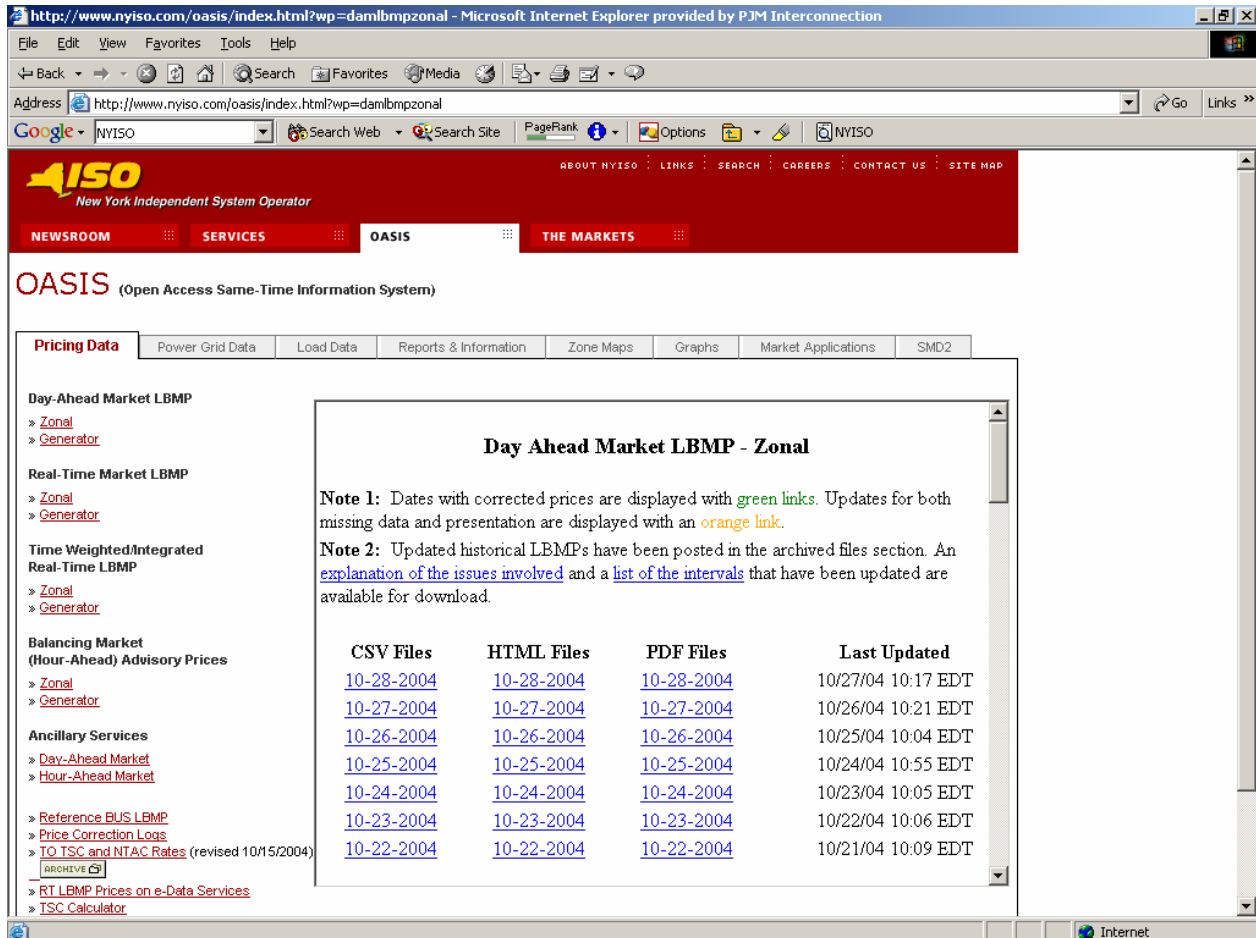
http://www.nyiso.com/oasis/index.html?wp=damlbmpzonal - Microsoft Internet Explorer provided by PJM Interconnection

File Edit View Favorites Tools Help

Back Search Favorites Media

Address http://www.nyiso.com/oasis/index.html?wp=damlbmpzonal Go Links

Google NYISO Search Web Search Site PageRank Options NYISO

ISO New York Independent System Operator

ABOUT NYISO LINKS SEARCH CAREERS CONTACT US SITE MAP

NEWSROOM SERVICES OASIS THE MARKETS

OASIS (Open Access Same-Time Information System)

Pricing Data | Power Grid Data | Load Data | Reports & Information | Zone Maps | Graphs | Market Applications | SMD2

Day-Ahead Market LBMP
» Zonal
» Generator

Real-Time Market LBMP
» Zonal
» Generator

Time Weighted/Integrated Real-Time LBMP
» Zonal
» Generator

Balancing Market (Hour-Ahead) Advisory Prices
» Zonal
» Generator

Ancillary Services
» Day-Ahead Market
» Hour-Ahead Market

» Reference BUS LBMP
» Price Correction Logs
» TO TSC and NTAC Rates (revised 10/15/2004)
ARCHIVE
» RT LBMP Prices on e-Data Services
» TSC Calculator

Day Ahead Market LBMP - Zonal

Note 1: Dates with corrected prices are displayed with green links. Updates for both missing data and presentation are displayed with an orange link.

Note 2: Updated historical LBMPs have been posted in the archived files section. An explanation of the issues involved and a list of the intervals that have been updated are available for download.

| CSV Files | HTML Files | PDF Files | Last Updated |
|---|---|---|---|
| 10-28-2004 | 10-28-2004 | 10-28-2004 | 10/27/04 10:17 EDT |
| 10-27-2004 | 10-27-2004 | 10-27-2004 | 10/26/04 10:21 EDT |
| 10-26-2004 | 10-26-2004 | 10-26-2004 | 10/25/04 10:04 EDT |
| 10-25-2004 | 10-25-2004 | 10-25-2004 | 10/24/04 10:55 EDT |
| 10-24-2004 | 10-24-2004 | 10-24-2004 | 10/23/04 10:05 EDT |
| 10-23-2004 | 10-23-2004 | 10-23-2004 | 10/22/04 10:06 EDT |
| 10-22-2004 | 10-22-2004 | 10-22-2004 | 10/21/04 10:09 EDT |

Internet